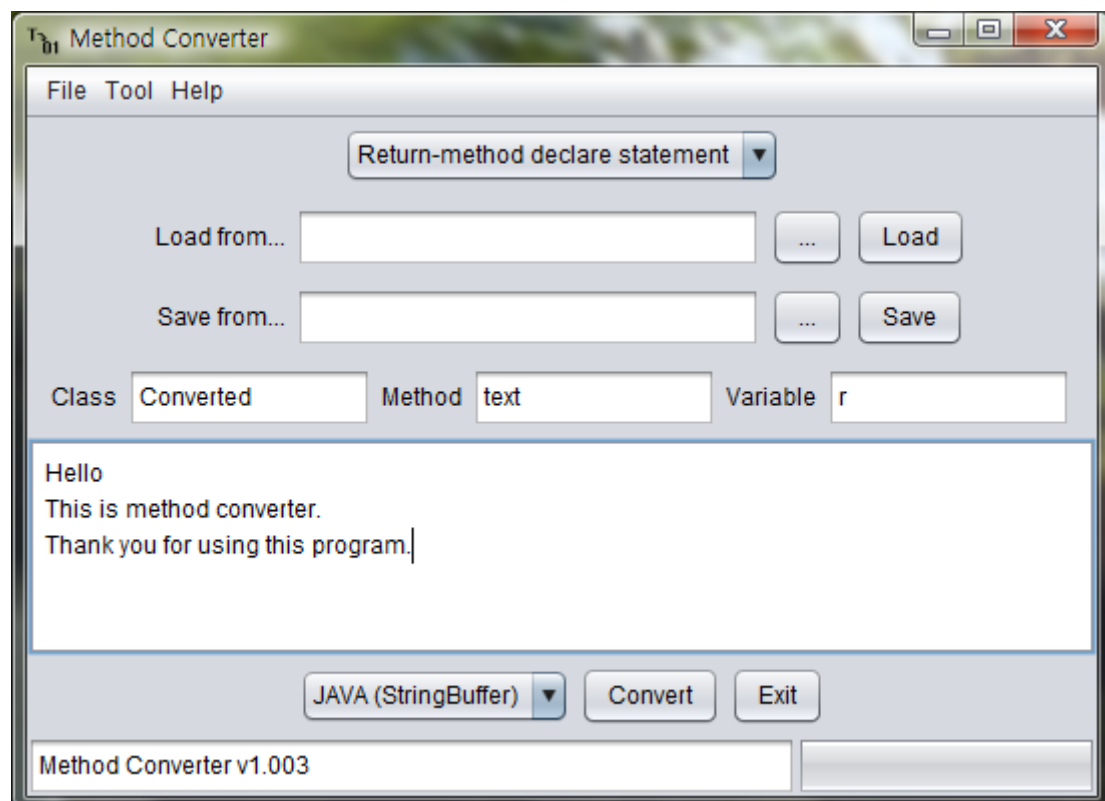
Method Converter

File Tool Help

Return-method declare statement

Load from... ... Load

Save from... ... Save

Class Converted Method text Variable r

Hello
This is method converter.
Thank you for using this program.

JAVA (StringBuffer) Convert Exit

Method Converter v1.003